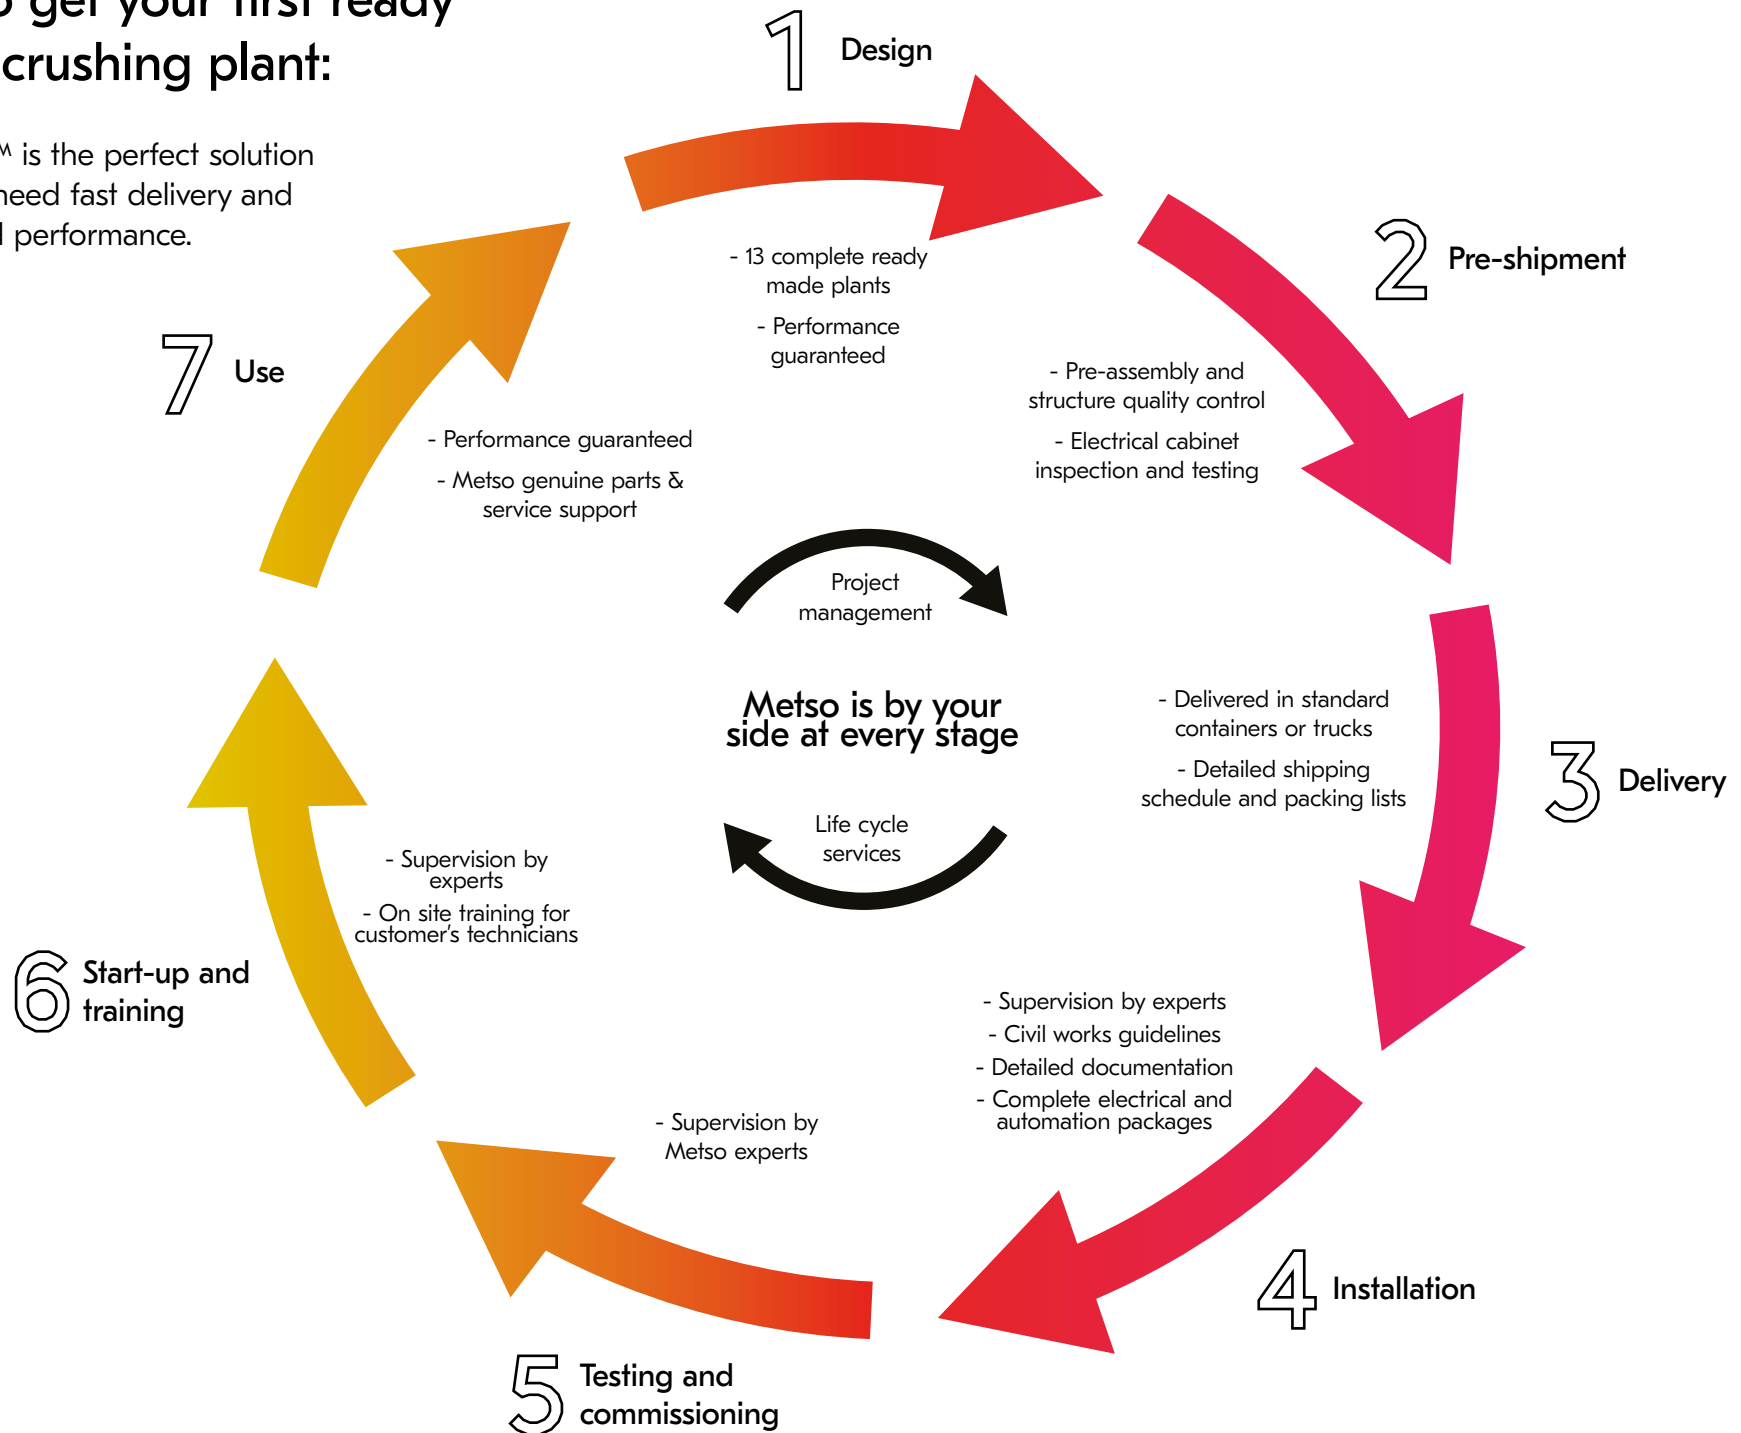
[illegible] get your first ready crushing plant:

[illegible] is the perfect solution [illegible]need fast delivery and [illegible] performance.

1 Design

- 13 complete ready made plants
- Performance guaranteed

2 Pre-shipment

- Pre-assembly and structure quality control
- Electrical cabinet inspection and testing

3 Delivery

- Delivered in standard containers or trucks
- Detailed shipping schedule and packing lists

4 Installation

- Supervision by experts
- Civil works guidelines
- Detailed documentation
- Complete electrical and automation packages

5 Testing and commissioning

- Supervision by Metso experts

6 Start-up and training

- Supervision by experts
- On site training for customer's technicians

7 Use

- Performance guaranteed
- Metso genuine parts & service support

Project management

Metso is by your side at every stage

Life cycle services